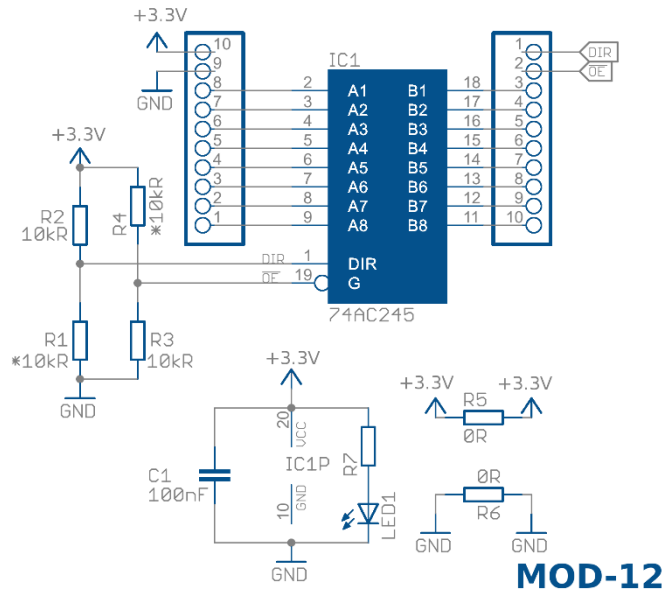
+3.3V
10
9
8
7
6
5
4
3
2
1
GND
IC1
2 A1 B1 18
3 A2 B2 17
4 A3 B3 16
5 A4 B4 15
6 A5 B5 14
7 A6 B6 13
8 A7 B7 12
9 A8 B8 11
1
2
3
4
5
6
7
8
9
10
DIR
OE
+3.3V
R2
10kR
R4
*10kR
DIR 1 DIR
OE 19 G
74AC245
R1
*10kR
R3
10kR
GND
+3.3V
20
VCC
10
GND
IC1P
C1
100nF
R7
LED1
GND
+3.3V
+3.3V
R5
0R
0R
R6
GND
GND
MOD-12